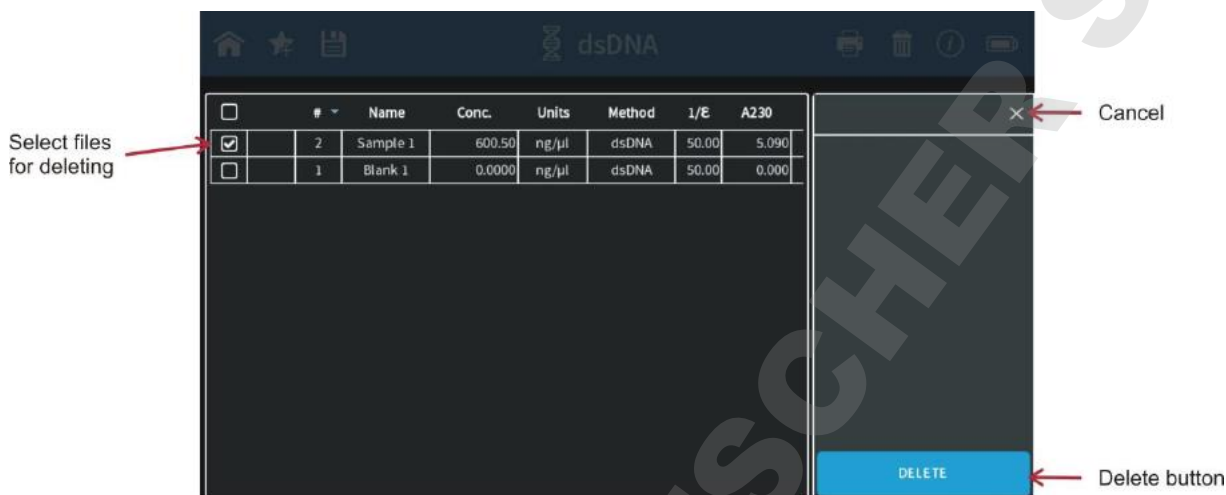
dsDNA

| | # | Name | Conc. | Units | Method | 1/ε | A230 |
|---|---|---|---|---|---|---|---|
| ☑ | 2 | Sample 1 | 600.50 | ng/µl | dsDNA | 50.00 | 5.090 |
| ☐ | 1 | Blank 1 | 0.0000 | ng/µl | dsDNA | 50.00 | 0.000 |

Select files for deleting

×

Cancel

DELETE

Delete button

SCHER